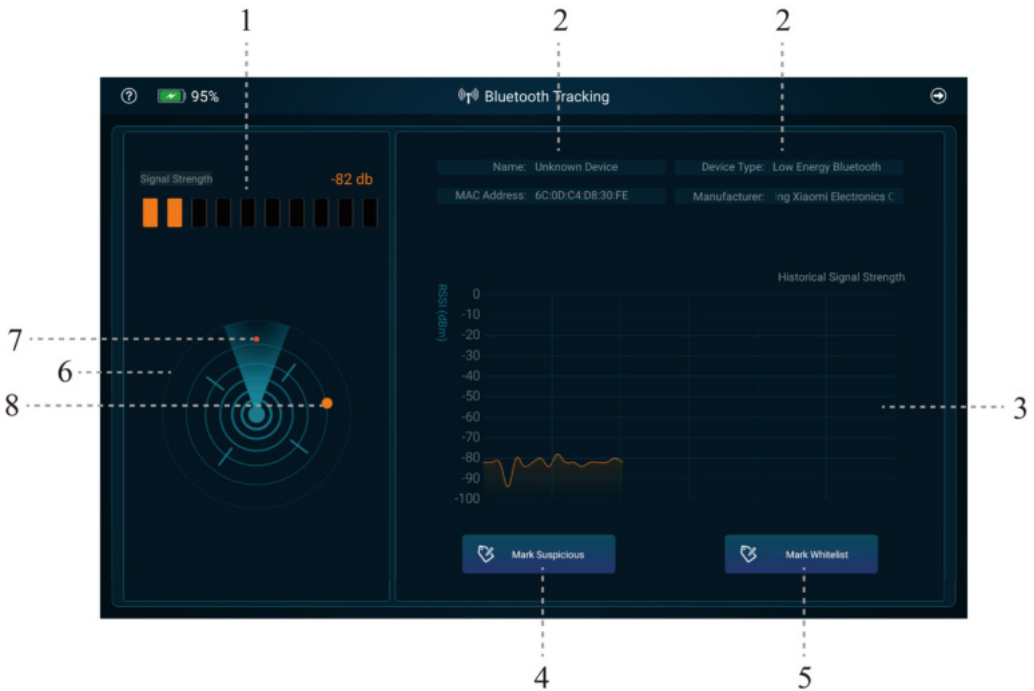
1 2 2

? 95% Bluetooth Tracking

Signal Strength -82 db

Name: Unknown Device
Device Type: Low Energy Bluetooth
MAC Address: 6C:0D:C4:D8:30:FE
Manufacturer: ing Xiaomi Electronics C

Historical Signal Strength

RSSI (dBm)
0
-10
-20
-30
-40
-50
-60
-70
-80
-90
-100

7
6
8
3

Mark Suspicious
Mark Whitelist

4 5